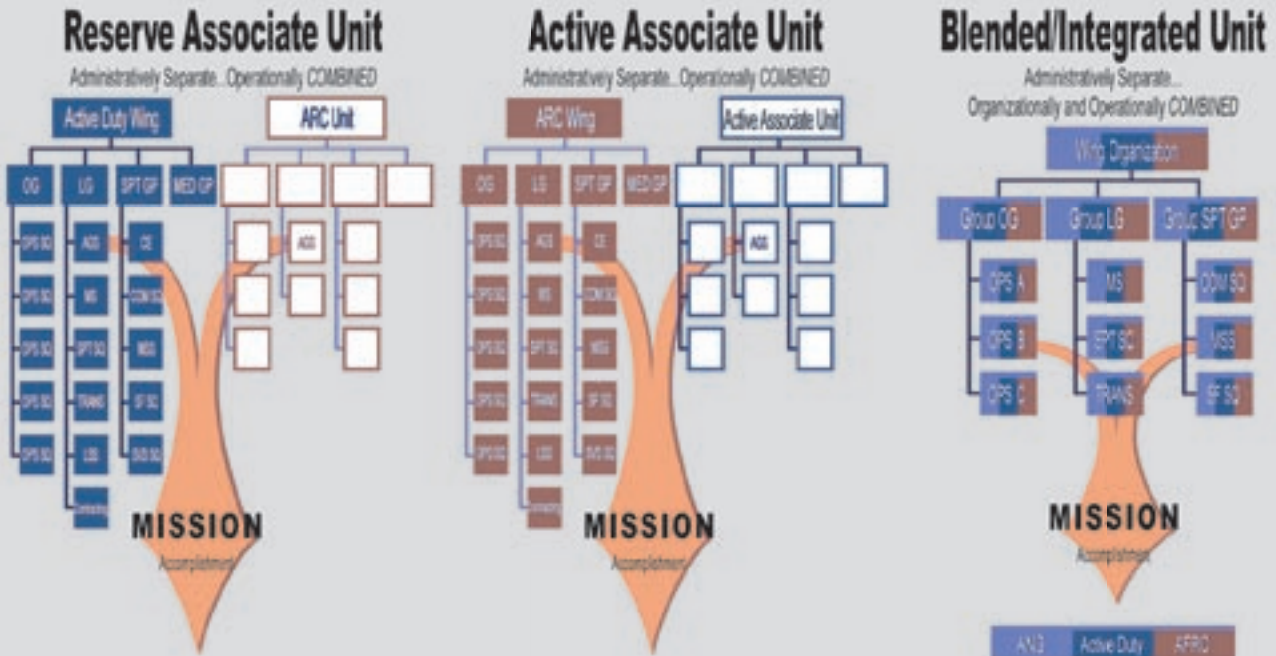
Reserve Associate Unit

Administratively Separate...Operationally COMBINED

Active Duty Wing

ARC Unit

OG

LG

SPT GP

MED GP

OPS SQ

OPS SQ

OPS SQ

OPS SQ

OPS SQ

AGS

MS

SPT SQ

TRANS

LGS

Contracting

CE

COM SQ

MSS

SF SQ

SVS SQ

AGS

MISSION

Accomplishment

Active Associate Unit

Administratively Separate...Operationally COMBINED

ARC Wing

Active Associate Unit

OG

LG

SPT GP

MED GP

OPS SQ

OPS SQ

OPS SQ

OPS SQ

OPS SQ

AGS

MS

SPT SQ

TRANS

LGS

Contracting

CE

COM SQ

MSS

SF SQ

SVS SQ

AGS

MISSION

Accomplishment

Blended/Integrated Unit

Administratively Separate...
Organizationally and Operationally COMBINED

Wing Organization

Group OG

Group LG

Group SPT GP

OPS A

OPS B

OPS C

MS

SPT SQ

TRANS

COM SQ

MSS

SF SQ

MISSION

Accomplishment

ANG

Active Duty

AFRC